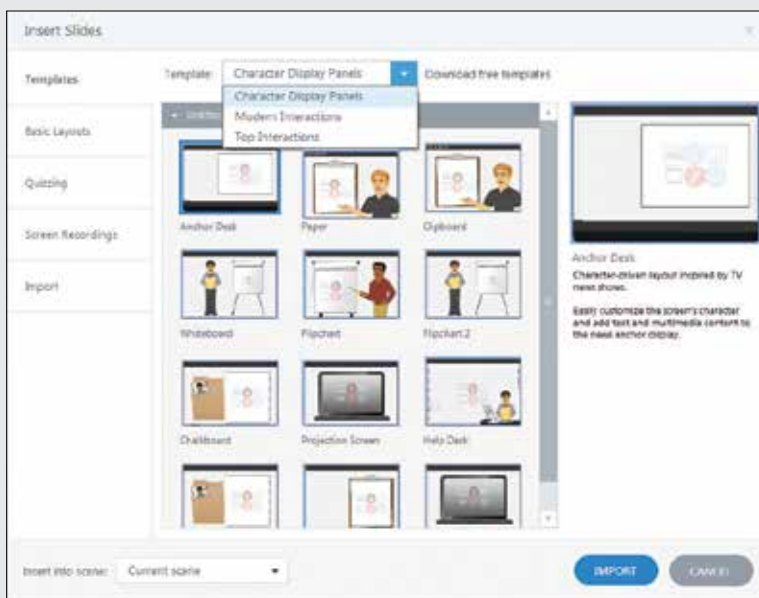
Insert Slides

Templates

Basic Layouts

Quizzing

Screen Recordings

Import

Template: Character Display Panels

Download free templates

Character Display Panels

Modern Interactions

Top Interactions

Anchor Desk

Paper

Clipboard

Whiteboard

Flipchart

Flipchart 2

Chalkboard

Projection Screen

Help Desk

Anchor Desk

Character-driven layout inspired by TV news shows.

Easily customize the screen's character and add text and multimedia content to the news anchor display.

Insert into scene: Current scene

IMPORT

CANCEL